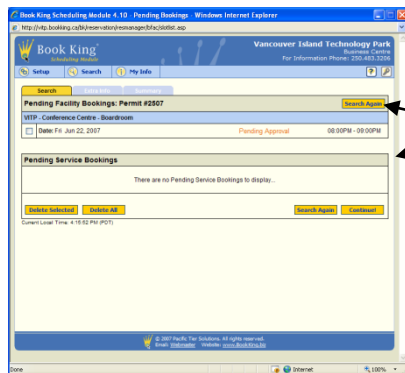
Book King Scheduling Module 4.10 - Pending Bookings - Windows Internet Explorer

http://vitp.booking.ca/bk/reservation/resmanager/bfac/slotlist.asp

Book King
Scheduling Module

Vancouver Island Technology Park
Business Centre
For Information Phone: 250.483.3206

Setup
Search
My Info

Search
Extra Info
Summary

Pending Facility Bookings: Permit #2507
Search Again

VITP - Conference Centre - Boardroom

Date: Fri Jun 22, 2007
Pending Approval
08:00PM - 09:00PM

Pending Service Bookings

There are no Pending Service Bookings to display...

Delete Selected
Delete All
Search Again
Continue!

Current Local Time: 4:15:52 PM (PDT)

© 2007 Pacific Tier Solutions. All rights reserved.
Email: Webmaster Website: www.BookKing.biz

Done
Internet
100%